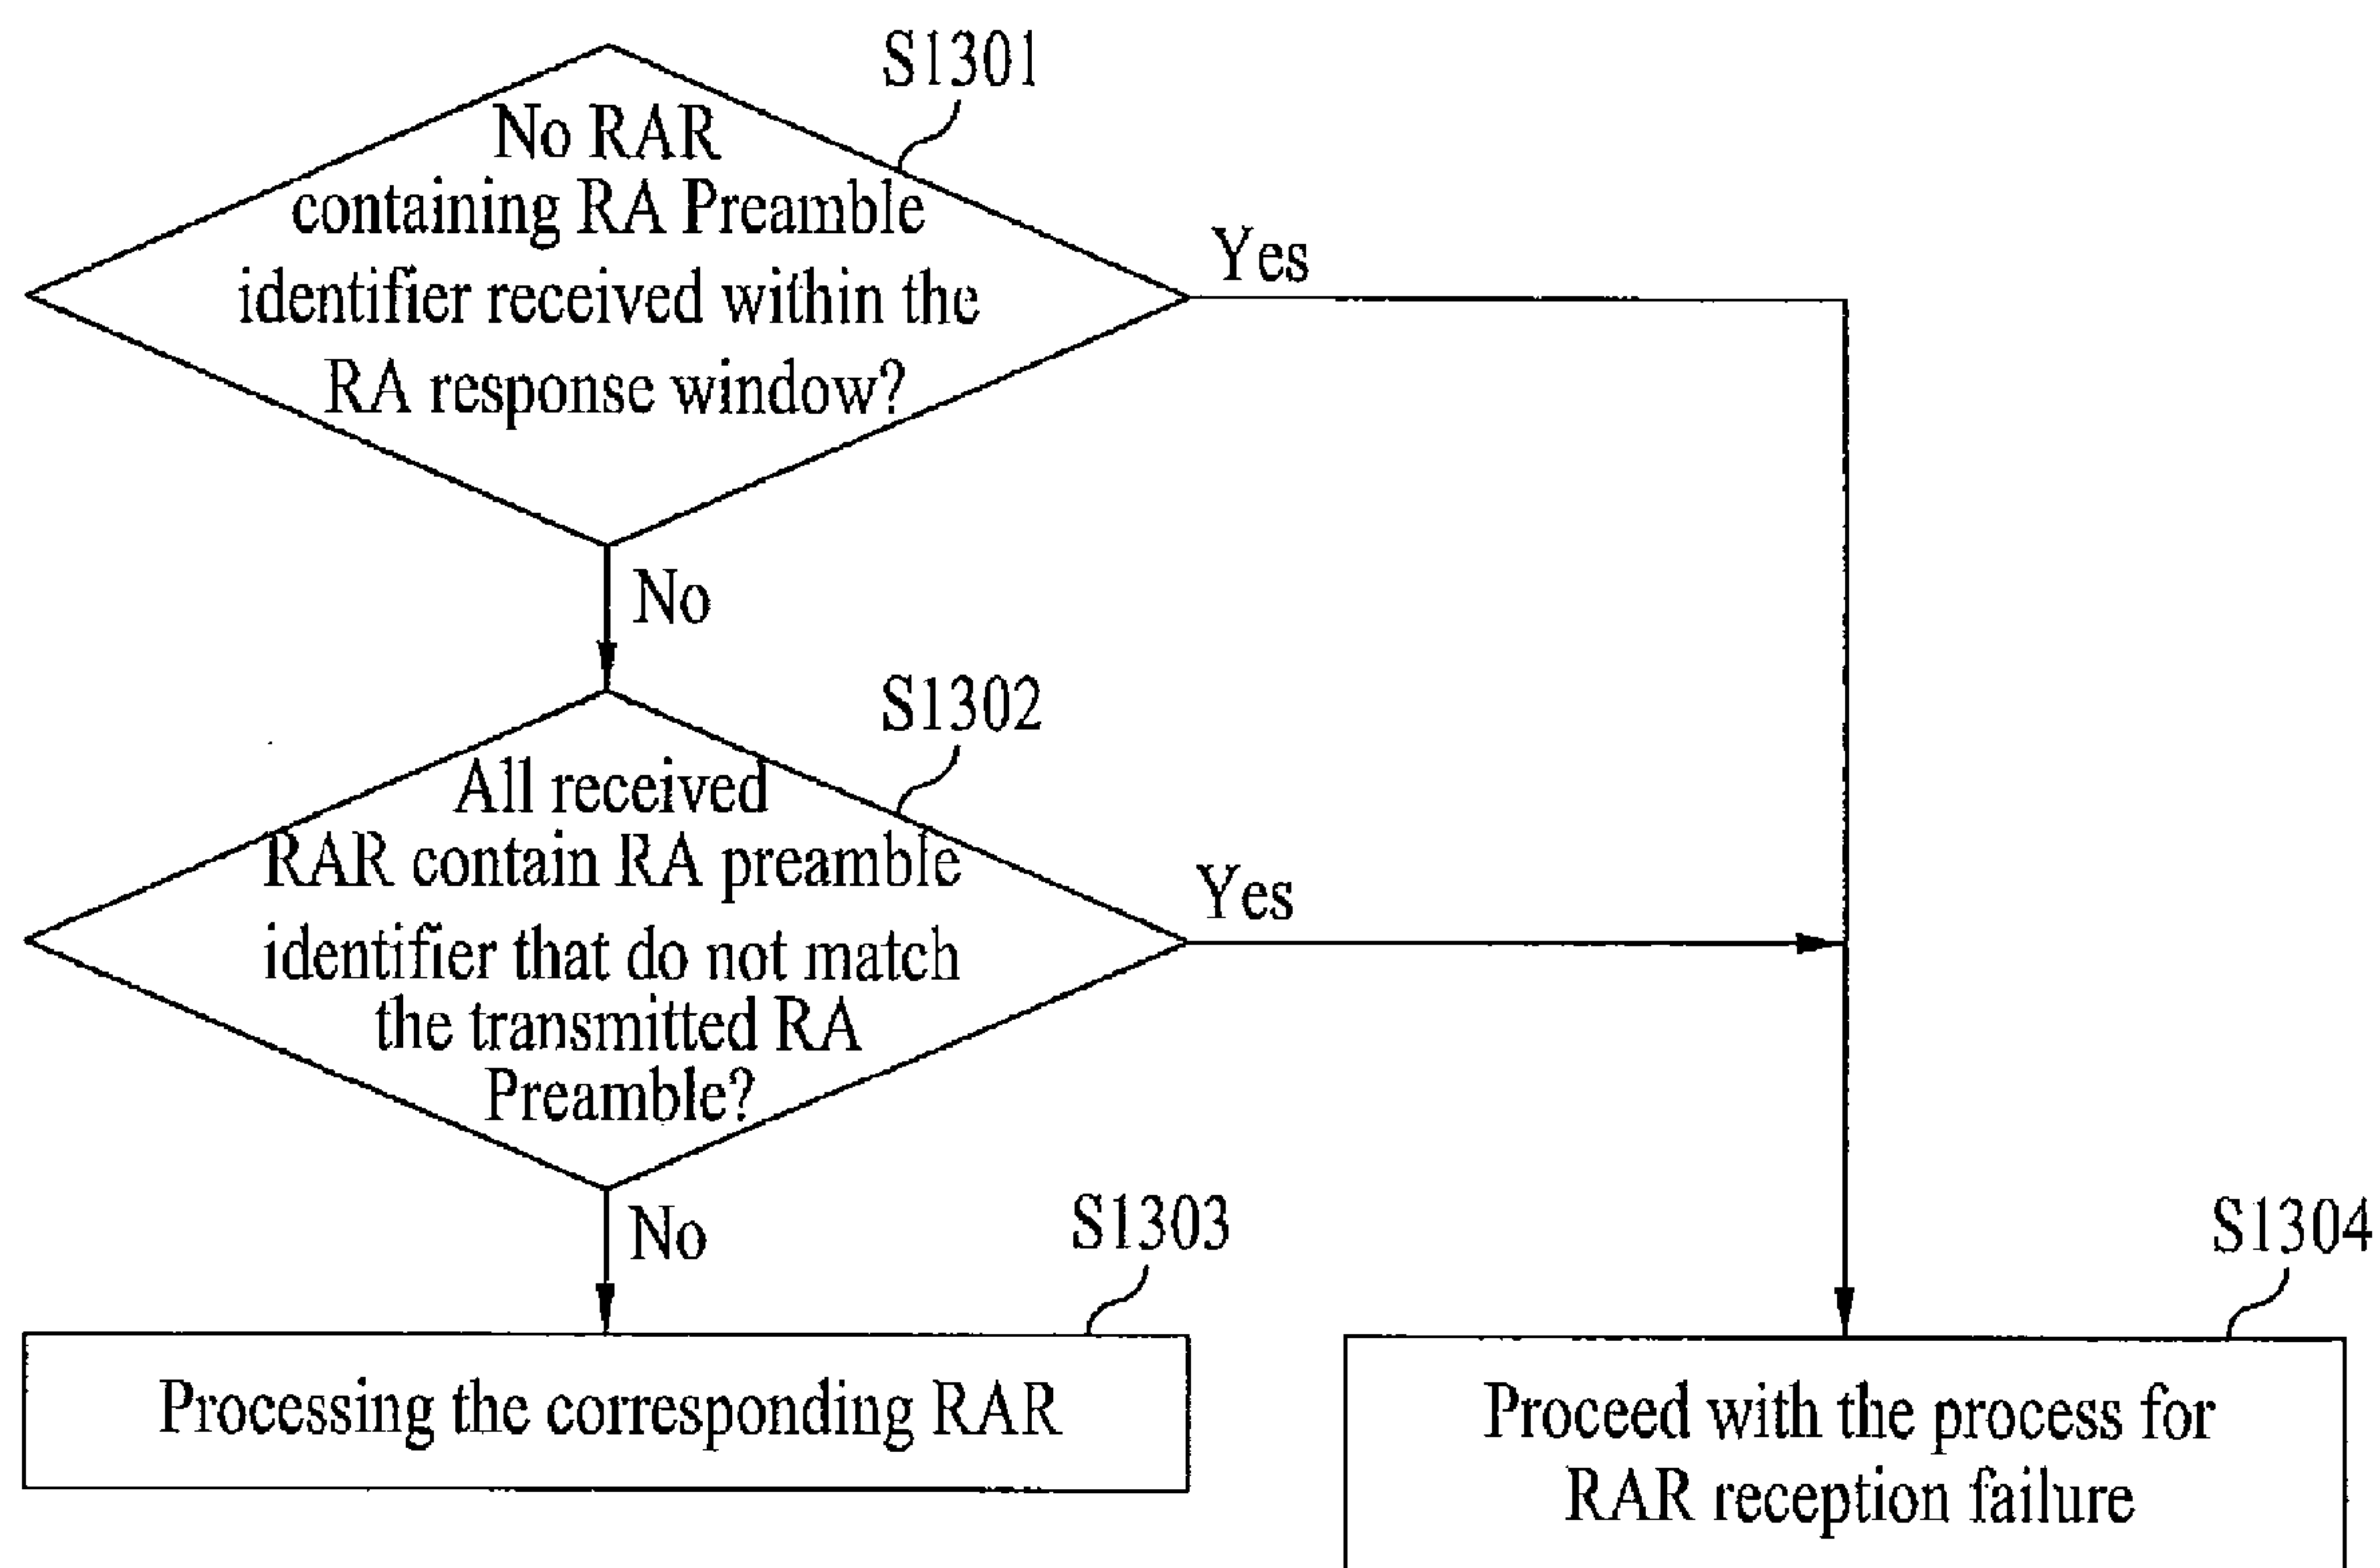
S1301

No RAR containing RA Preamble identifier received within the RA response window?

Yes

No

S1302

All received RAR contain RA preamble identifier that do not match the transmitted RA Preamble?

Yes

No

S1303

Processing the corresponding RAR

S1304

Proceed with the process for RAR reception failure